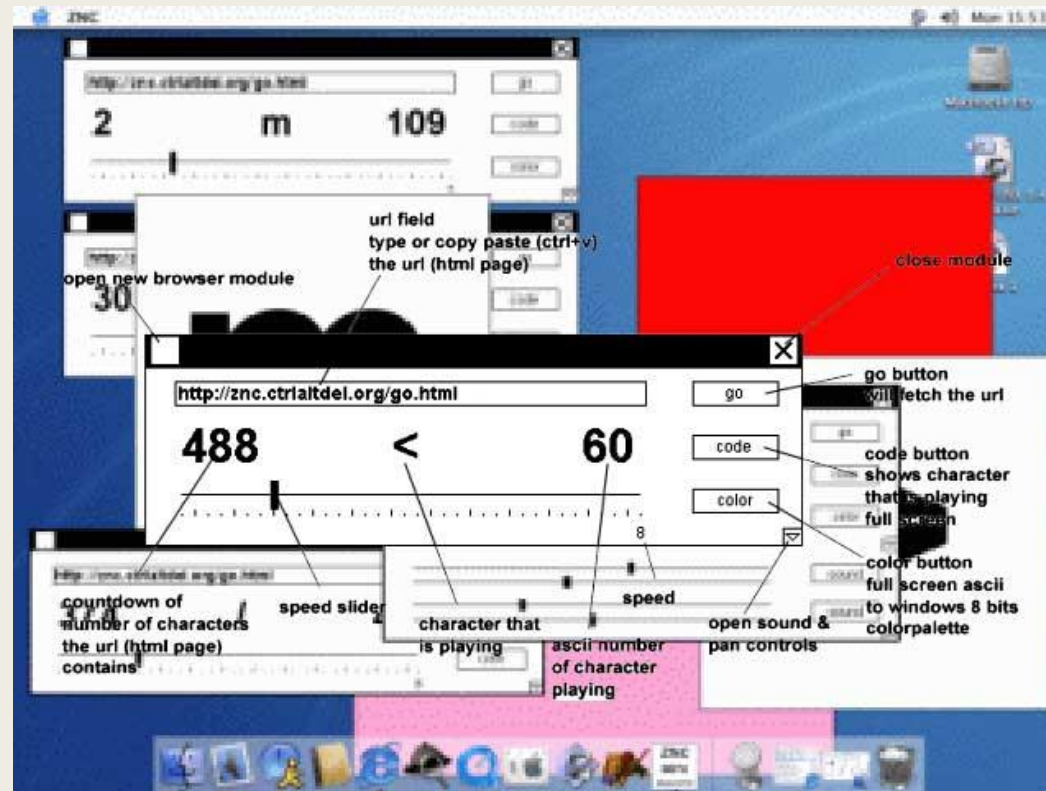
ZNC

Mon 15:53

http://znc.ctrlaltdel.org/go.html

go

2 m 109

code

color

url field
type or copy paste (ctrl+v)
the url (html page)

open new browser module

30

close module

http://znc.ctrlaltdel.org/go.html

go

488 < 60

code

color

8

go button
will fetch the url

code button
shows character
that is playing
full screen

color button
full screen ascii
to windows 8 bits
colorpalette

http://znc.ctrlaltdel.org/go.html

countdown of
number of characters
the url (html page)
contains

speed slider

character that
is playing

speed

ascii number
of character
playing

open sound &
pan controls

sound

sound

ZNC